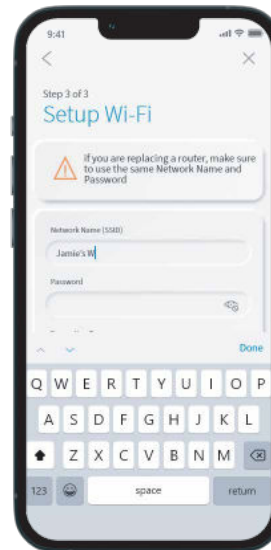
9:41

<

×

Step 3 of 3

Setup Wi-Fi

If you are replacing a router, make sure to use the same Network Name and Password

Network Name (SSID)

Jamie's W

Password

Done

Q W E R T Y U I O P

A S D F G H J K L

Z X C V B N M

123

space

return